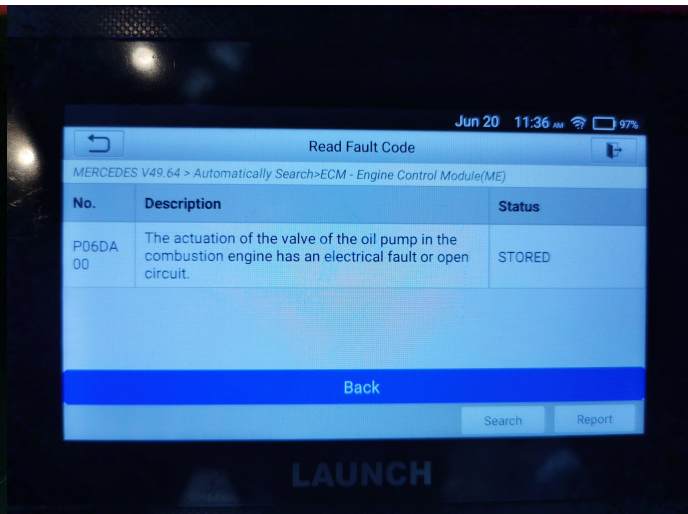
Jun 20 11:36 AM 97%

Read Fault Code

MERCEDES V49.64 > Automatically Search>ECM - Engine Control Module(ME)

| No. | Description | Status |
|---|---|---|
| P06DA 00 | The actuation of the valve of the oil pump in the combustion engine has an electrical fault or open circuit. | STORED |

Back

Search Report

LAUNCH